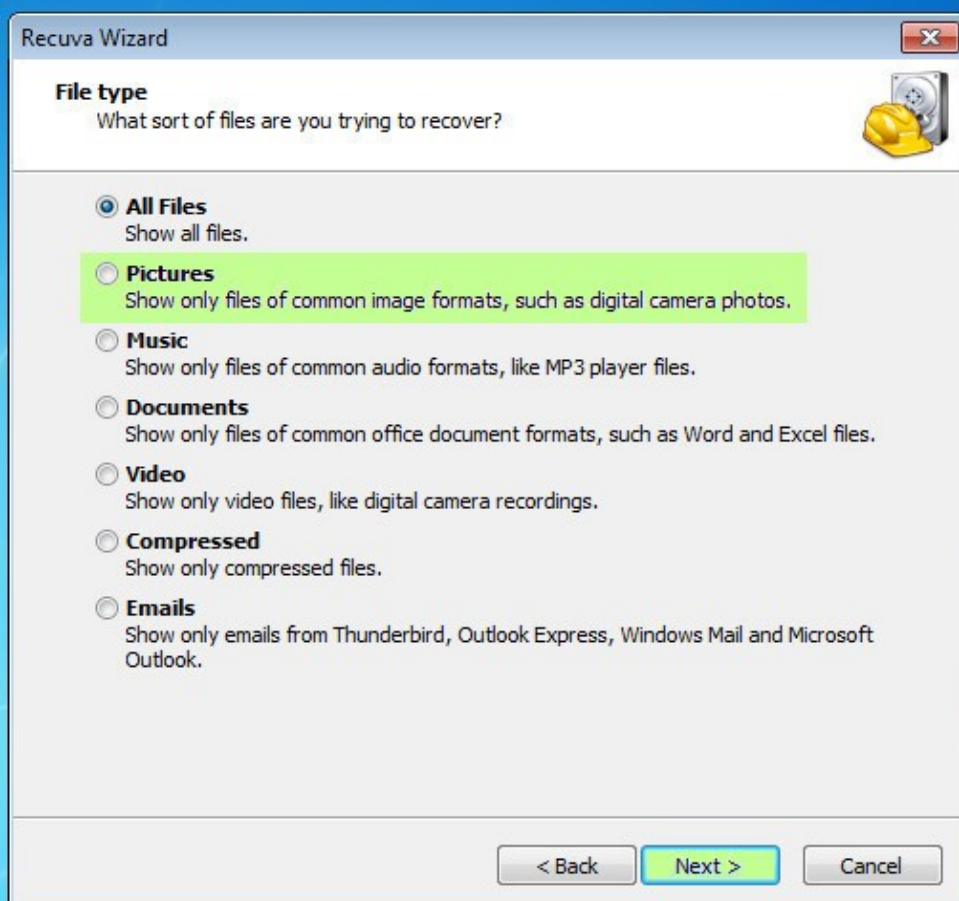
Recuva Wizard

File type
What sort of files are you trying to recover?

All Files
Show all files.

Pictures
Show only files of common image formats, such as digital camera photos.

Music
Show only files of common audio formats, like MP3 player files.

Documents
Show only files of common office document formats, such as Word and Excel files.

Video
Show only video files, like digital camera recordings.

Compressed
Show only compressed files.

Emails
Show only emails from Thunderbird, Outlook Express, Windows Mail and Microsoft Outlook.

< Back
Next >
Cancel